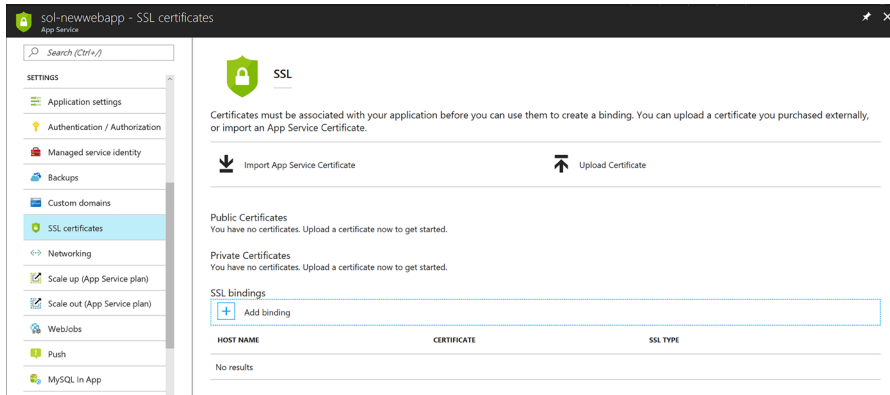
sol-newwebapp - SSL certificates
App Service

Search (Ctrl+/)

SETTINGS

Application settings
Authentication / Authorization
Managed service identity
Backups
Custom domains
SSL certificates
Networking
Scale up (App Service plan)
Scale out (App Service plan)
WebJobs
Push
MySQL In App

SSL

Certificates must be associated with your application before you can use them to create a binding. You can upload a certificate you purchased externally, or import an App Service Certificate.

Import App Service Certificate

Upload Certificate

Public Certificates
You have no certificates. Upload a certificate now to get started.

Private Certificates
You have no certificates. Upload a certificate now to get started.

SSL bindings

Add binding

| HOST NAME | CERTIFICATE | SSL TYPE |
|---|---|---|
| No results | | |